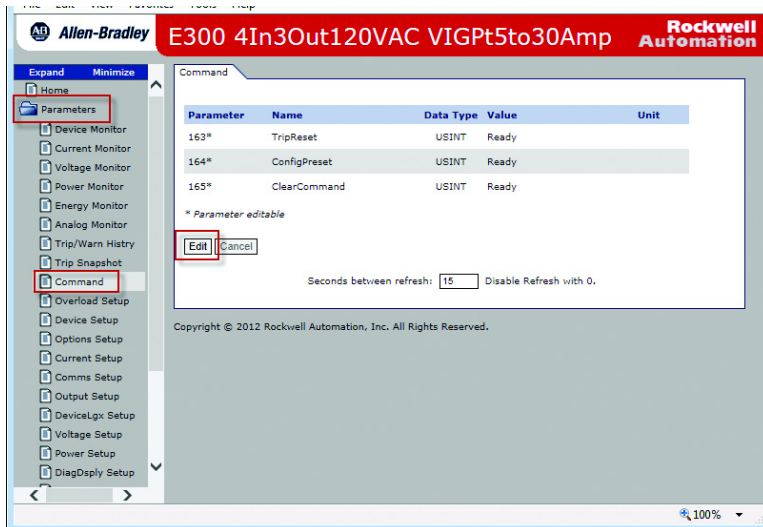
Allen-Bradley E300 4In3Out120VAC VIGPt5to30Amp Rockwell Automation

Expand Minimize
Home
Parameters
Device Monitor
Current Monitor
Voltage Monitor
Power Monitor
Energy Monitor
Analog Monitor
Trip/Warn Histry
Trip Snapshot
Command
Overload Setup
Device Setup
Options Setup
Current Setup
Comms Setup
Output Setup
DeviceLgx Setup
Voltage Setup
Power Setup
DiagDsply Setup

Command

| Parameter | Name | Data Type | Value | Unit |
|---|---|---|---|---|
| 163* | TripReset | USINT | Ready | |
| 164* | ConfigPreset | USINT | Ready | |
| 165* | ClearCommand | USINT | Ready | |

* Parameter editable

Edit Cancel

Seconds between refresh: 15 Disable Refresh with 0.

Copyright © 2012 Rockwell Automation, Inc. All Rights Reserved.

100%